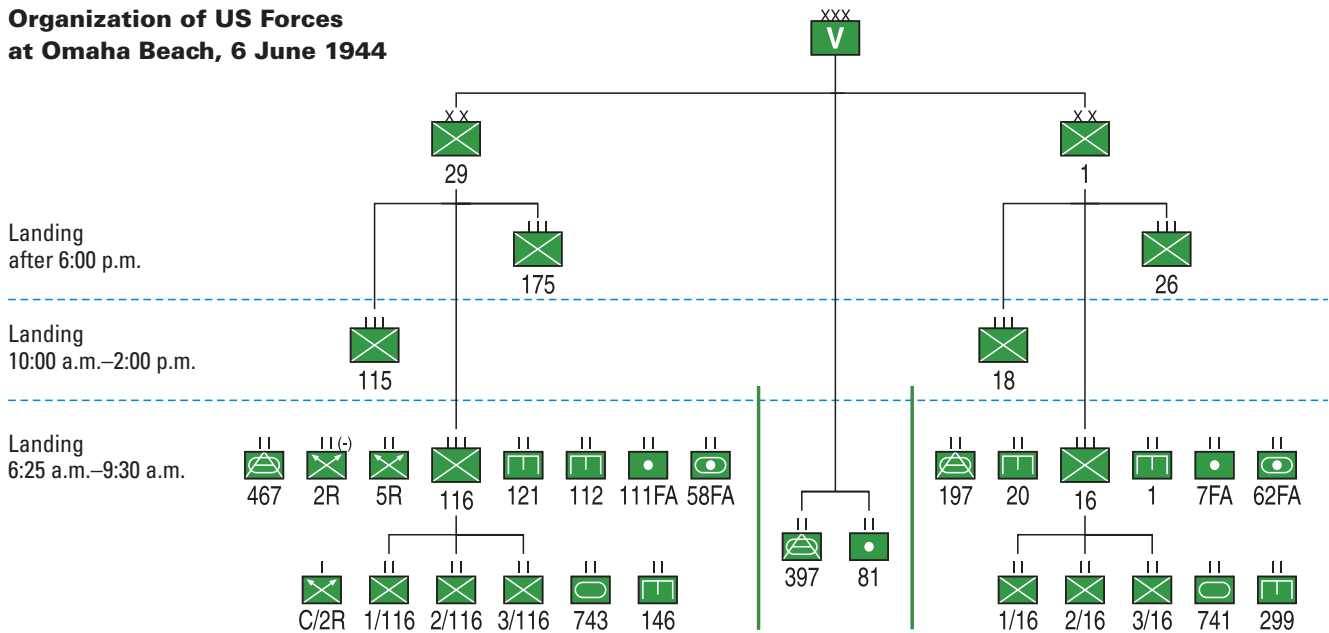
Organization of US Forces at Omaha Beach, 6 June 1944

XXX
V

XX
29

XX
1

Landing after 6:00 p.m.

III
175

III
26

Landing 10:00 a.m.–2:00 p.m.

III
115

III
18

Landing 6:25 a.m.–9:30 a.m.

II
467

II(-)
2R

II
5R

III
116

II
121

II
112

II
111FA

II
58FA

II
397

II
81

II
197

II
20

III
16

II
1

II
7FA

II
62FA

I
C/2R

II
1/116

II
2/116

II
3/116

II
743

II
146

II
1/16

II
2/16

II
3/16

II
741

II
299